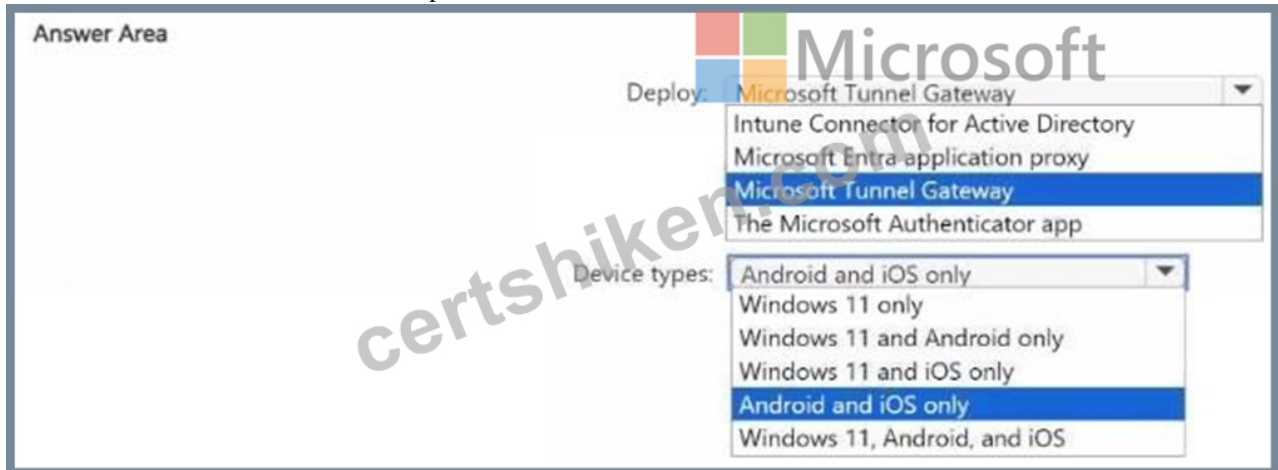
Answer Area

Microsoft

Deploy: Microsoft Tunnel Gateway
Intune Connector for Active Directory
Microsoft Entra application proxy
Microsoft Tunnel Gateway
The Microsoft Authenticator app

certshiken.com

Device types: Android and iOS only
Windows 11 only
Windows 11 and Android only
Windows 11 and iOS only
Android and iOS only
Windows 11, Android, and iOS